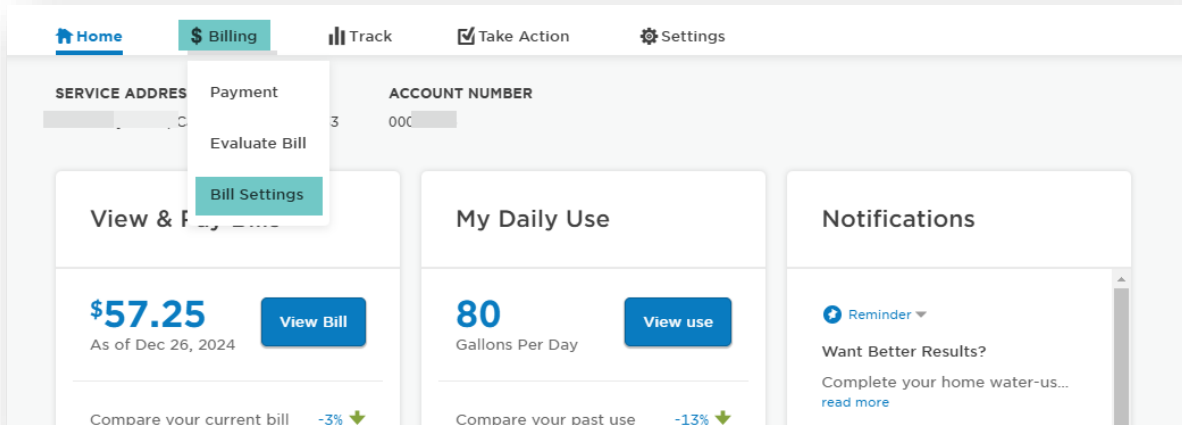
Home $ Billing Track Take Action Settings

SERVICE ADDRES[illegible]
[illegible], C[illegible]3

Payment
Evaluate Bill
Bill Settings

ACCOUNT NUMBER
000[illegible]

View & P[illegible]

$57.25
As of Dec 26, 2024
View Bill

Compare your current bill -3%

My Daily Use

80
Gallons Per Day
View use

Compare your past use -13%

Notifications

Reminder
Want Better Results?
Complete your home water-us...
read more